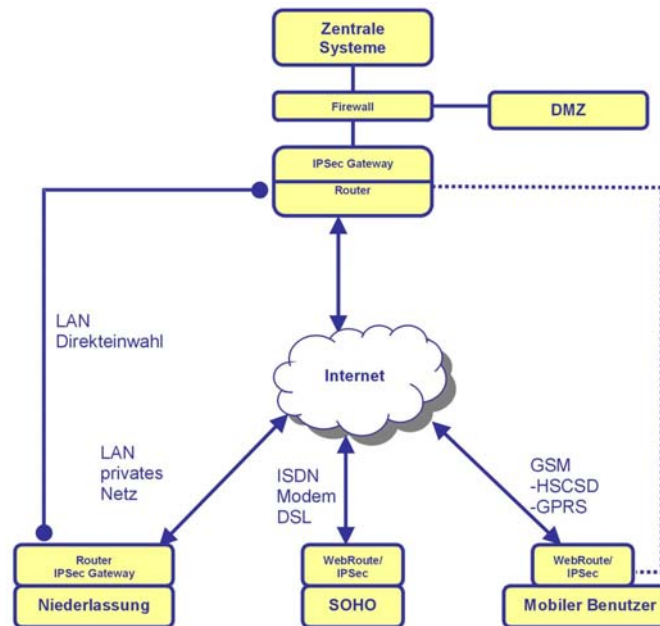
Zentrale Systeme

Firewall

DMZ

IPSec Gateway

Router

LAN Direkteinwahl

Internet

LAN privates Netz

ISDN Modem DSL

GSM -HSCSD -GPRS

Router IPSec Gateway

Niederlassung

WebRoute/ IPSec

SOHO

WebRoute/ IPSec

Mobiler Benutzer